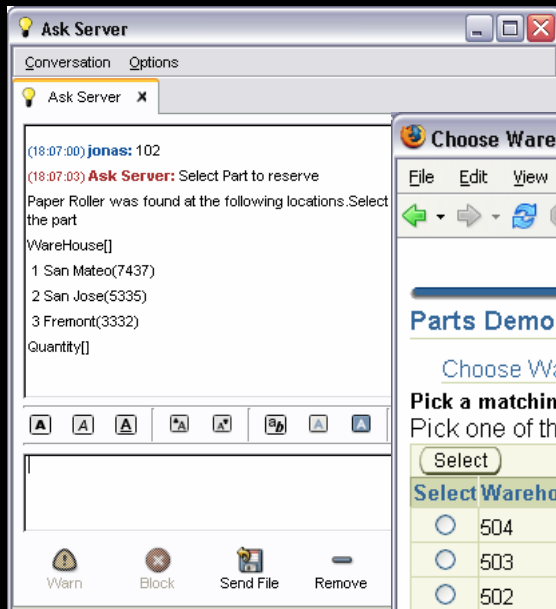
Ask Server

Conversation Options

Ask Server ✕

(18:07:00) jonas: 102

(18:07:03) Ask Server: Select Part to reserve

Paper Roller was found at the following locations.Select the part

WareHouse[]

1 San Mateo(7437)

2 San Jose(5335)

3 Fremont(3332)

Quantity[]

Warn Block Send File Remove

Choose Ware

File Edit View

Parts Demo

Choose Wa

Pick a matchin

Pick one of th

Select

| Select | Wareho |
|---|---|
| ○ | 504 |
| ○ | 503 |
| ○ | 502 |